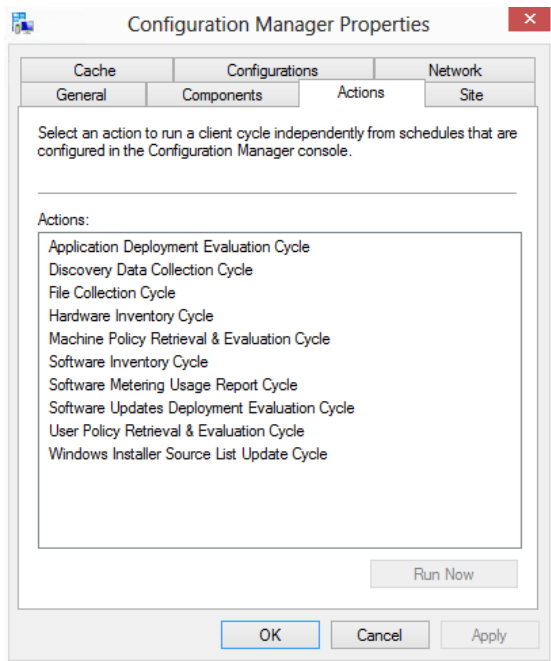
Configuration Manager Properties

Cache
Configurations
Network
General
Components
Actions
Site

Select an action to run a client cycle independently from schedules that are configured in the Configuration Manager console.

Actions:

Application Deployment Evaluation Cycle
Discovery Data Collection Cycle
File Collection Cycle
Hardware Inventory Cycle
Machine Policy Retrieval & Evaluation Cycle
Software Inventory Cycle
Software Metering Usage Report Cycle
Software Updates Deployment Evaluation Cycle
User Policy Retrieval & Evaluation Cycle
Windows Installer Source List Update Cycle

Run Now

OK
Cancel
Apply